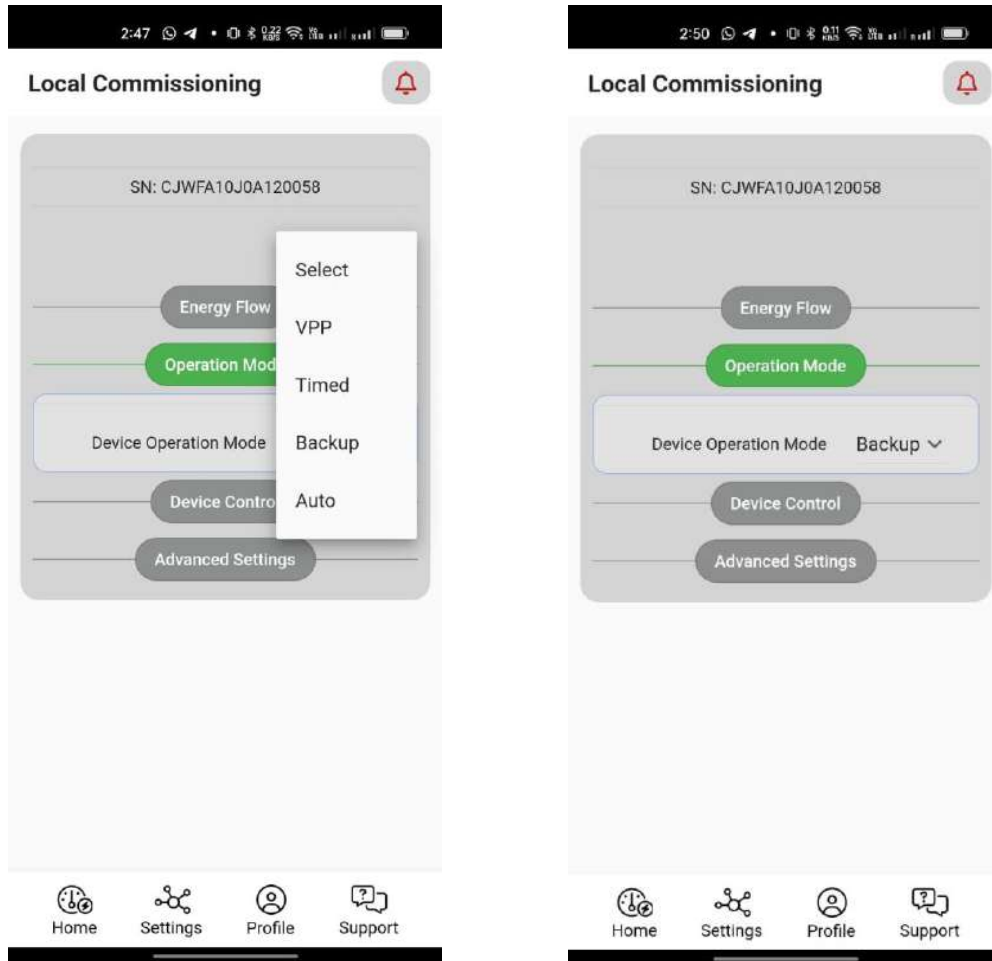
2:47

Local Commissioning

SN: CJWFA10J0A120058

Energy Flow

Operation Mod

Device Operation Mode

Device Contro

Advanced Settings

Select

VPP

Timed

Backup

Auto

Home Settings Profile Support

2:50

Local Commissioning

SN: CJWFA10J0A120058

Energy Flow

Operation Mode

Device Operation Mode Backup

Device Control

Advanced Settings

Home Settings Profile Support